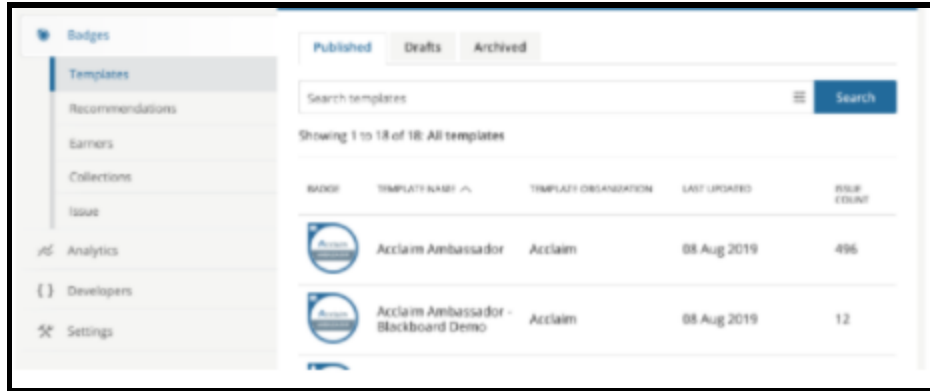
Badges

Templates

Recommendations

Earners

Collections

Issue

Analytics

{ } Developers

Settings

Published | Drafts | Archived

Search templates

Search

Showing 1 to 18 of 18: All templates

| BADGE | TEMPLATE NAME ^ | TEMPLATE ORGANIZATION | LAST UPDATED | ISSUE COUNT |
|---|---|---|---|---|
| | Acclaim Ambassador | Acclaim | 08 Aug 2019 | 496 |
| | Acclaim Ambassador - Blackboard Demo | Acclaim | 08 Aug 2019 | 12 |